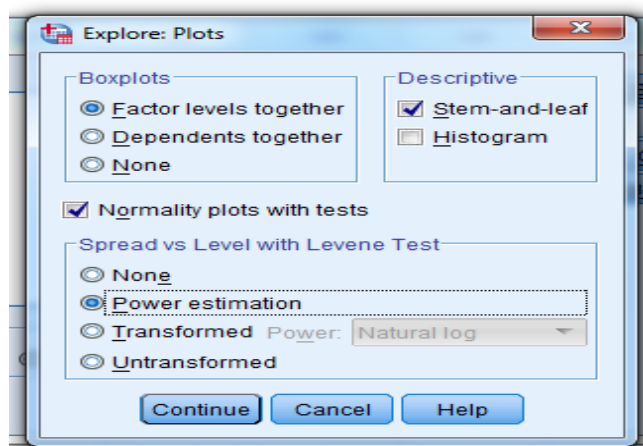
Explore: Plots

Boxplots
Factor levels together
Dependents together
None

Descriptive
Stem-and-leaf
Histogram

Normality plots with tests

Spread vs Level with Levene Test
None
Power estimation
Transformed Power: Natural log
Untransformed

Continue Cancel Help